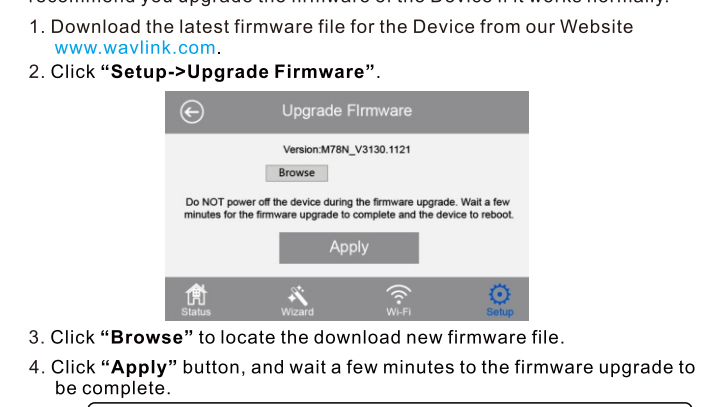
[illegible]

1. Download the latest firmware file for the Device from our Website www.wavlink.com.

2. Click **“Setup->Upgrade Firmware”**.

Upgrade FIrmware

Version:M78N_V3130.1121

Browse

Do NOT power off the device during the firmware upgrade. Wait a few minutes for the firmware upgrade to complete and the device to reboot.

Apply

Status Wizard Wi-Fi Setup

3. Click **“Browse”** to locate the download new firmware file.

4. Click **“Apply”** button, and wait a few minutes to the firmware upgrade to be complete.